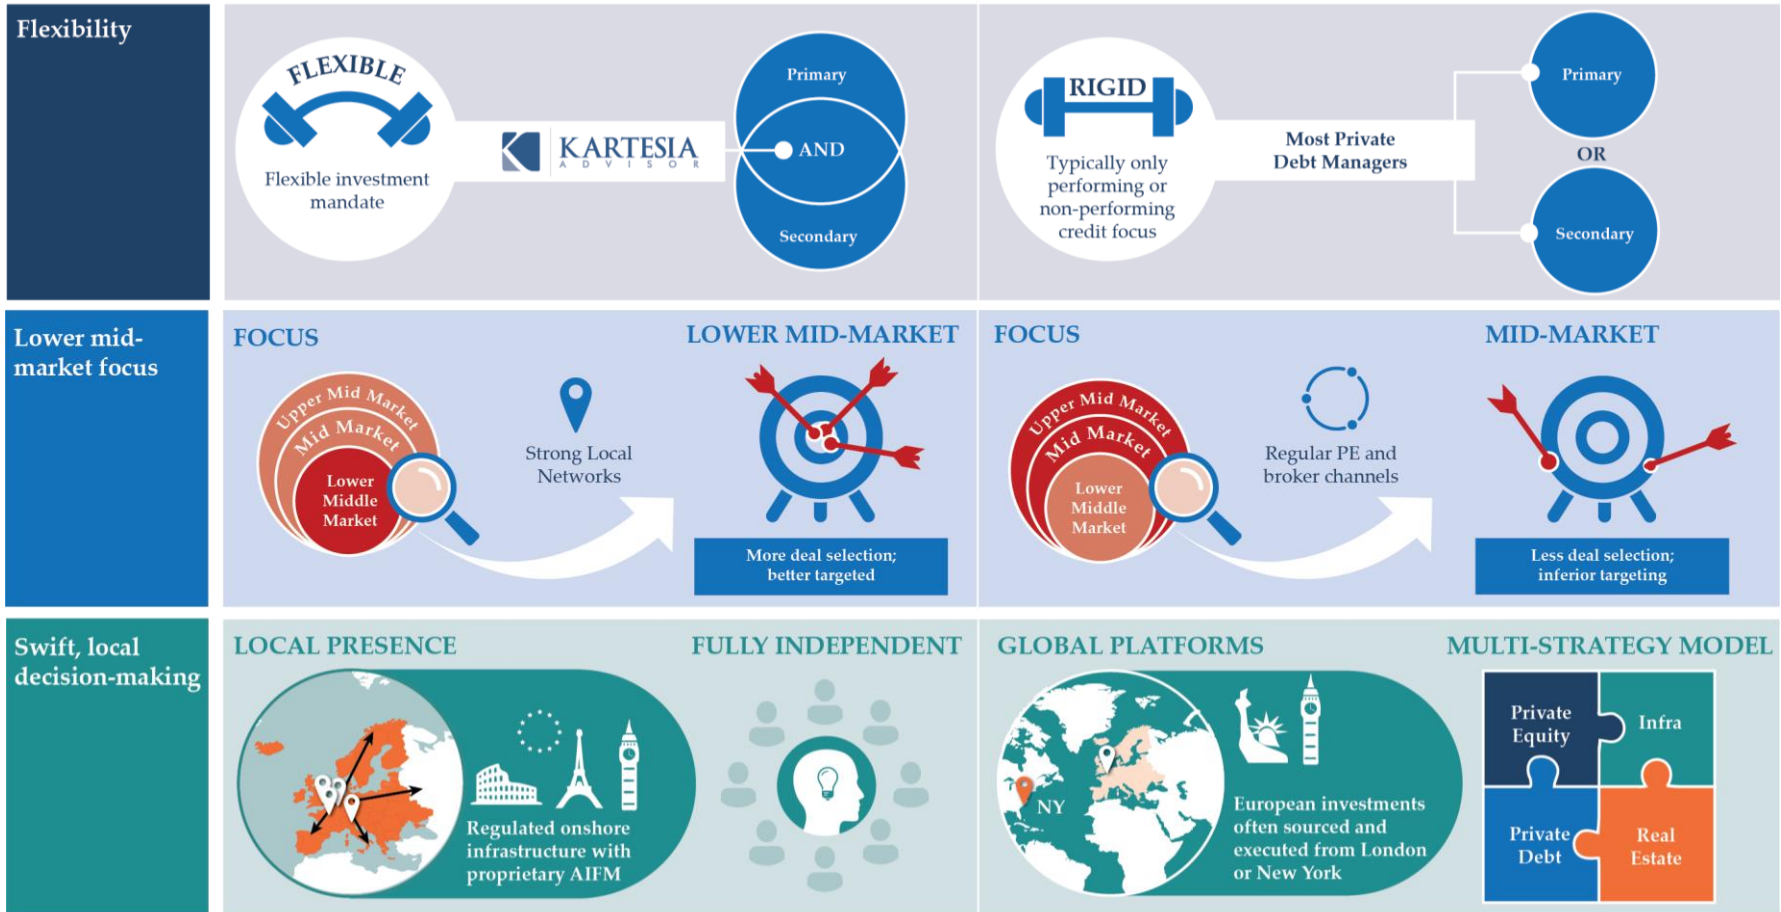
Flexibility

FLEXIBLE

Flexible investment mandate

KARTESIA
ADVISOR

Primary

AND

Secondary

RIGID

Typically only performing or non-performing credit focus

Most Private Debt Managers

Primary

OR

Secondary

Lower mid-market focus

FOCUS

LOWER MID-MARKET

Upper Mid Market

Mid Market

Lower Middle Market

Strong Local Networks

More deal selection; better targeted

FOCUS

MID-MARKET

Upper Mid Market

Mid Market

Lower Middle Market

Regular PE and broker channels

Less deal selection; inferior targeting

Swift, local decision-making

LOCAL PRESENCE

FULLY INDEPENDENT

Regulated onshore infrastructure with proprietary AIFM

GLOBAL PLATFORMS

MULTI-STRATEGY MODEL

NY

European investments often sourced and executed from London or New York

Private Equity

Infra

Private Debt

Real Estate